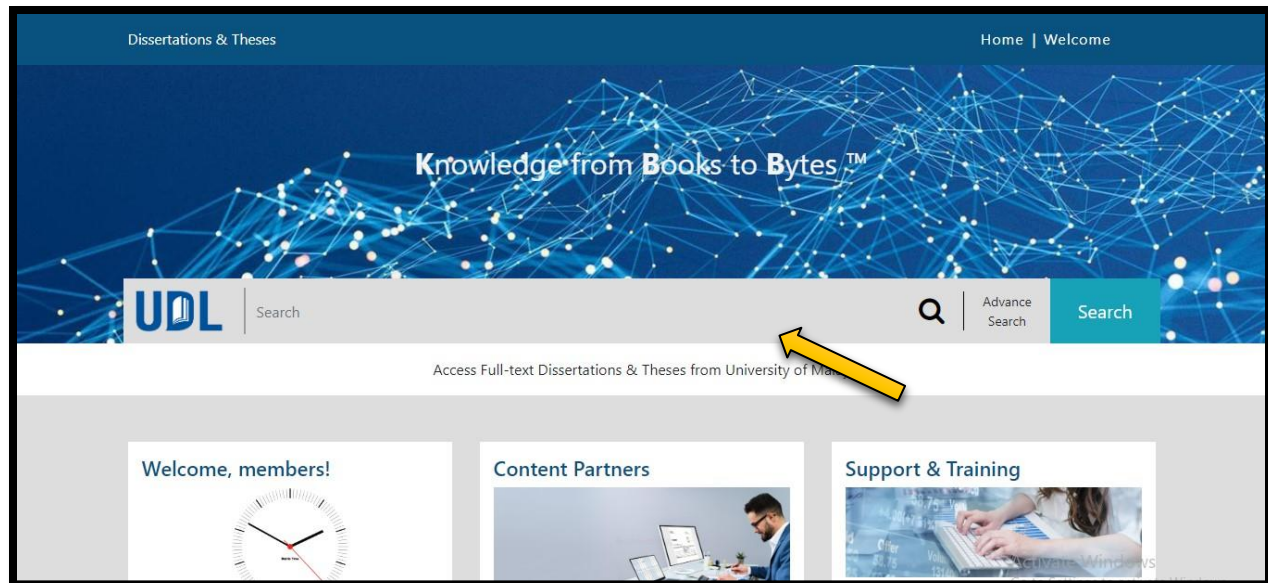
Dissertations & Theses

Home | Welcome

Knowledge from Books to Bytes™

UDL

Search

Advance Search

Search

Access Full-text Dissertations & Theses from University of Ma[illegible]

Welcome, members!

Content Partners

Support & Training

Activate Windows